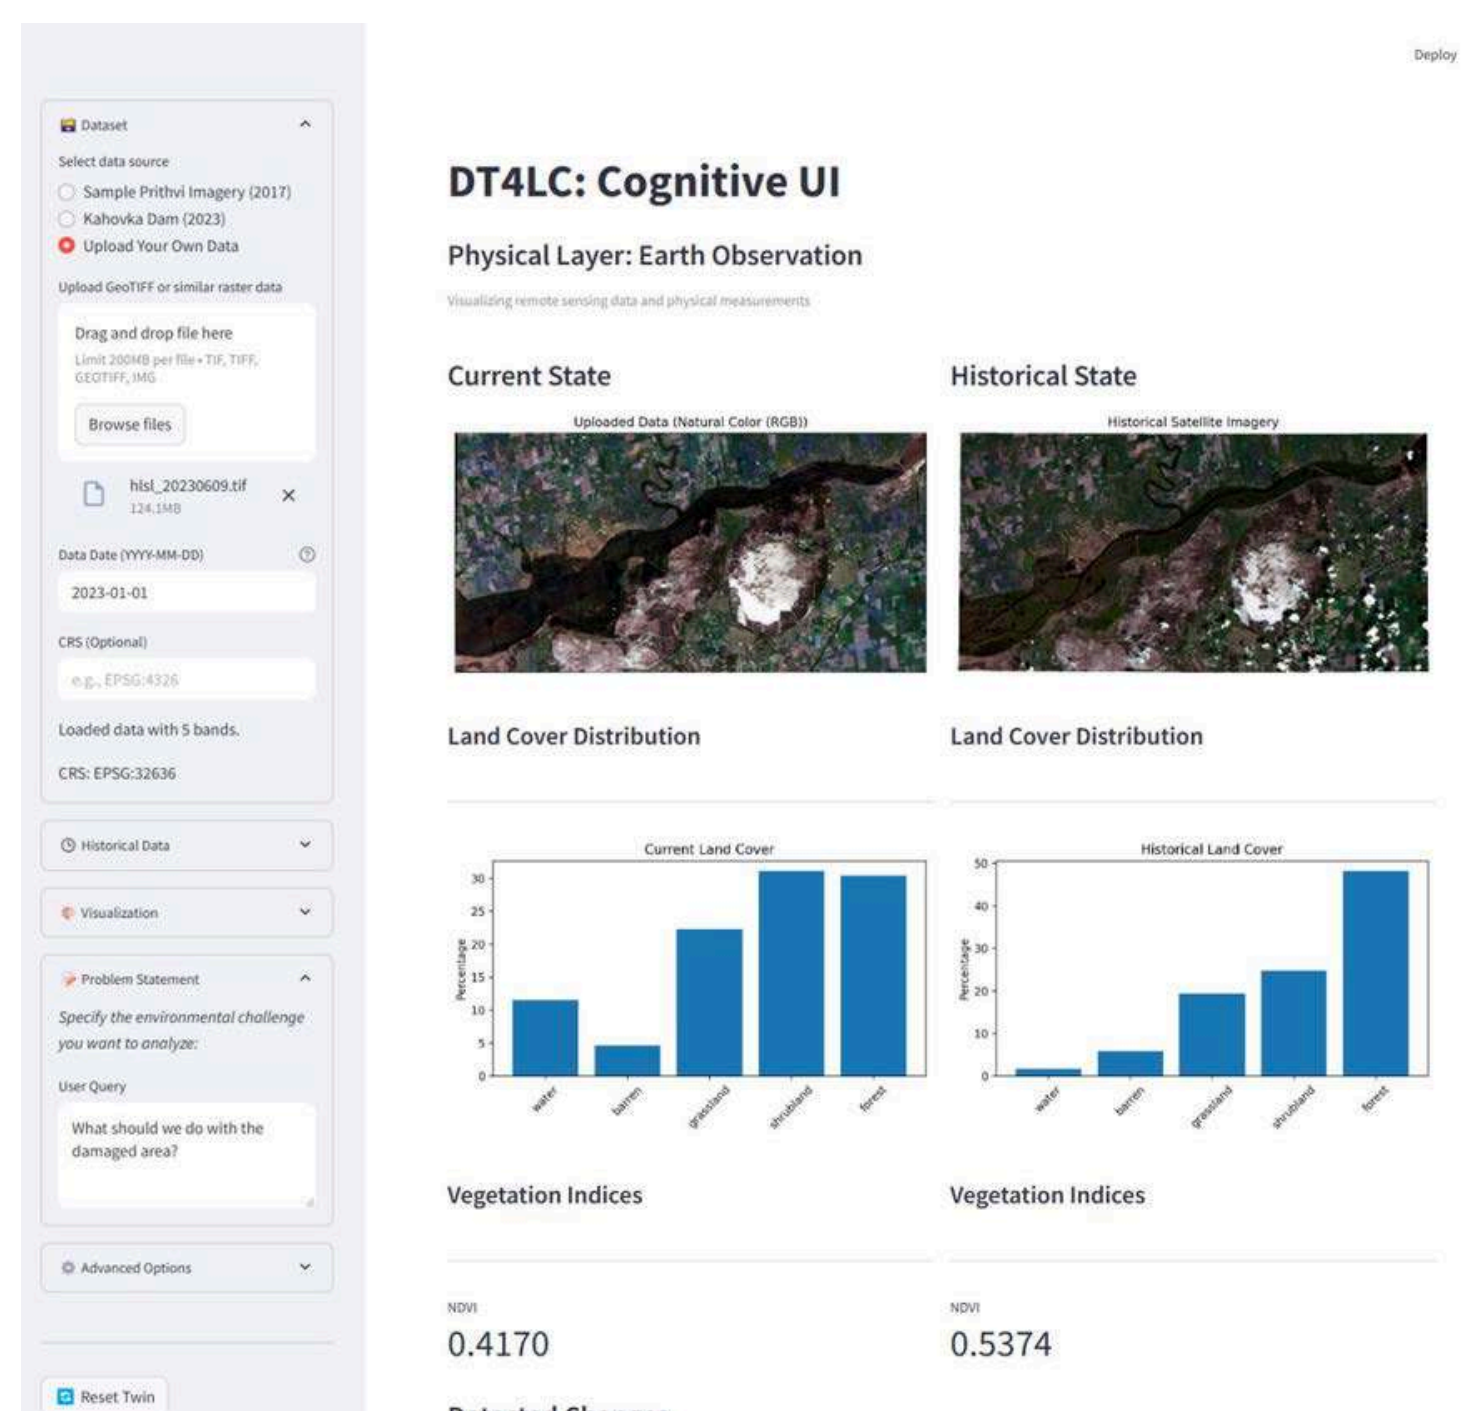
Deploy

Dataset

Select data source

Sample Prithvi Imagery (2017)

Kahovka Dam (2023)

Upload Your Own Data

Upload GeoTIFF or similar raster data

Drag and drop file here

Limit 200MB per file • TIF, TIFF, GEOTIFF, IMG

Browse files

hlsl_20230609.tif
124.1MB

Data Date (YYYY-MM-DD)

2023-01-01

CRS (Optional)

e.g., EPSG:4326

Loaded data with 5 bands.

CRS: EPSG:32636

Historical Data

Visualization

Problem Statement

Specify the environmental challenge you want to analyze:

User Query

What should we do with the damaged area?

Advanced Options

Reset Twin

DT4LC: Cognitive UI

Physical Layer: Earth Observation

Visualizing remote sensing data and physical measurements

Current State

Uploaded Data (Natural Color (RGB))

Historical State

Historical Satellite Imagery

Land Cover Distribution

Current Land Cover

Percentage

0
5
10
15
20
25
30

water
barren
grassland
shrubland
forest

Land Cover Distribution

Historical Land Cover

Percentage

0
10
20
30
40
50

water
barren
grassland
shrubland
forest

Vegetation Indices

NDVI

0.4170

Vegetation Indices

NDVI

0.5374

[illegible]